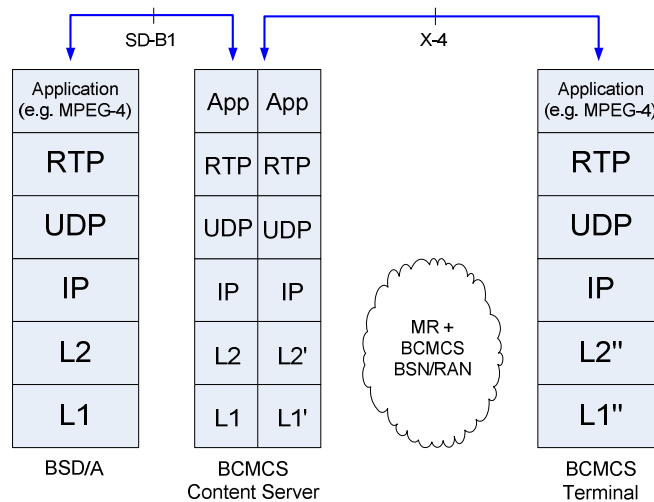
SD-B1

X-4

Application (e.g. MPEG-4)

RTP

UDP

IP

L2

L1

BSD/A

App | App

RTP | RTP

UDP | UDP

IP | IP

L2 | L2'

L1 | L1'

BCMCS Content Server

MR + BCMCS BSN/RAN

Application (e.g. MPEG-4)

RTP

UDP

IP

L2''

L1''

BCMCS Terminal